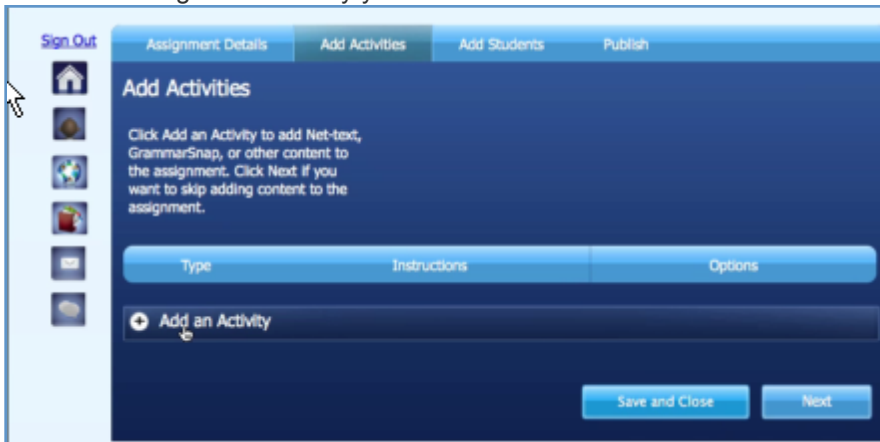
Sign Out

Assignment Details | Add Activities | Add Students | Publish

Add Activities

Click Add an Activity to add Net-text, GrammarSnap, or other content to the assignment. Click Next if you want to skip adding content to the assignment.

| Type | Instructions | Options |
|---|---|---|

Add an Activity

Save and Close

Next